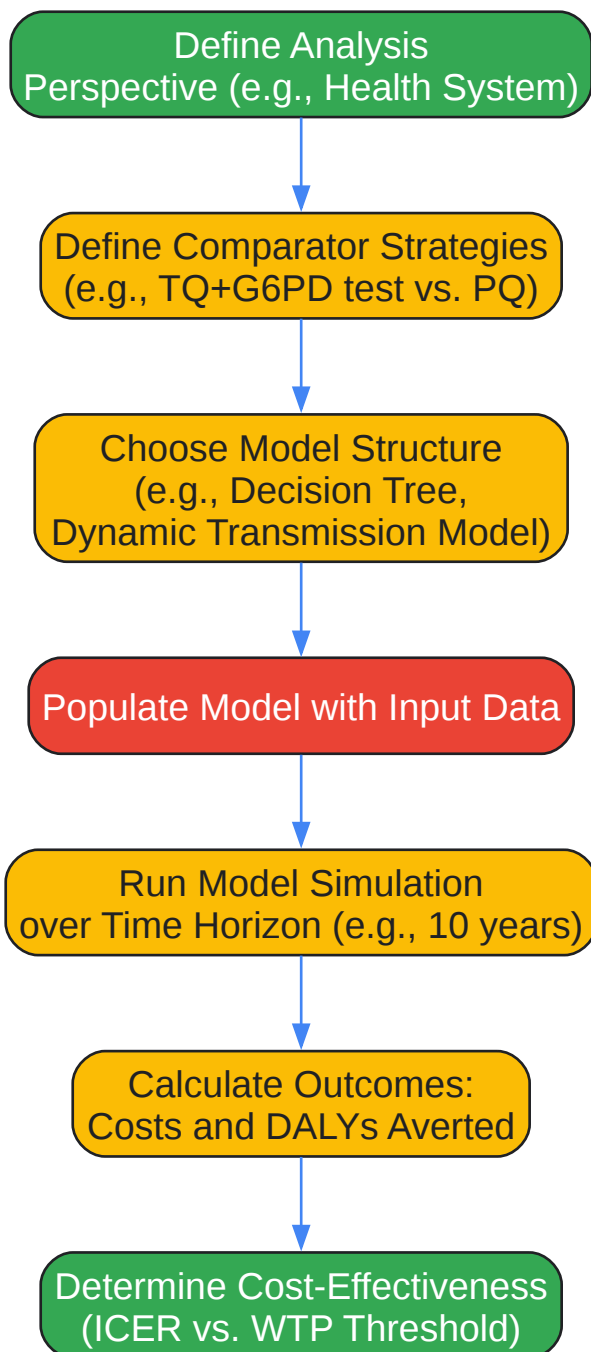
Define Analysis Perspective (e.g., Health System)

Define Comparator Strategies (e.g., TQ+G6PD test vs. PQ)

Choose Model Structure (e.g., Decision Tree, Dynamic Transmission Model)

Populate Model with Input Data

Run Model Simulation over Time Horizon (e.g., 10 years)

Calculate Outcomes: Costs and DALYs Averted

Determine Cost-Effectiveness (ICER vs. WTP Threshold)